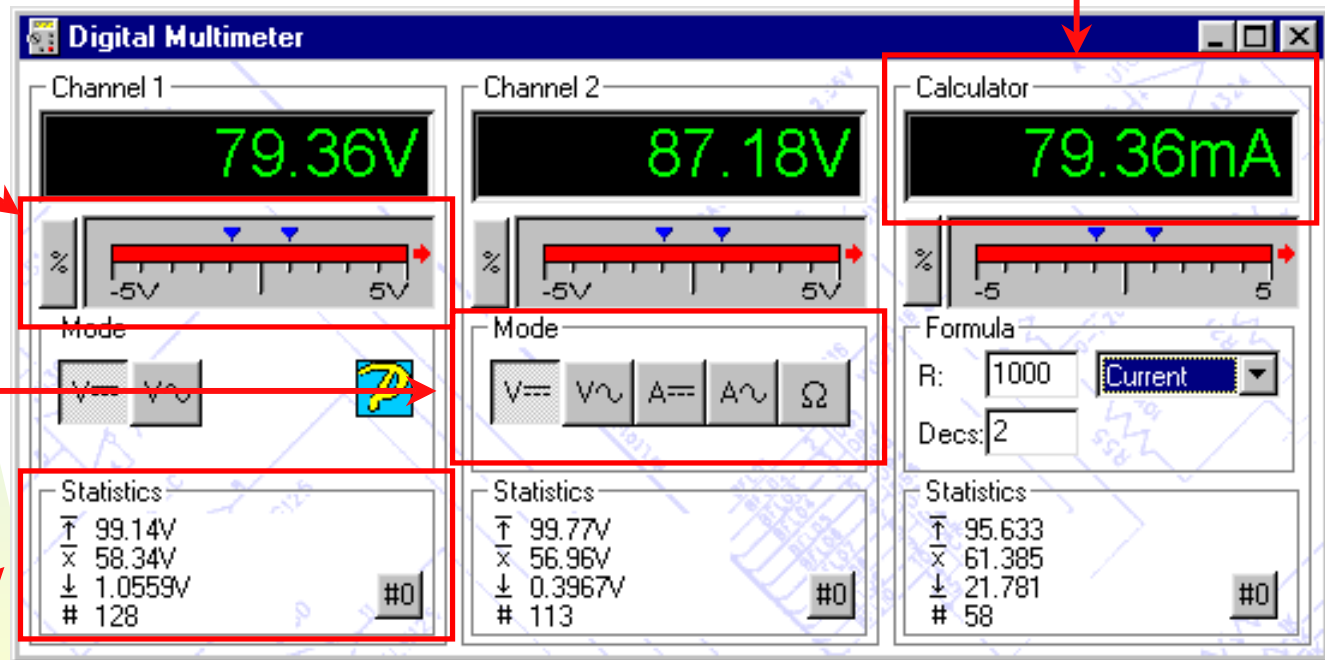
Digital Multimeter

Channel 1
79.36V
%
-5V 5V
Mode
V⎓ V∿
P
Statistics
⤒ 99.14V
x̄ 58.34V
⤓ 1.0559V
# 128
#0

Channel 2
87.18V
%
-5V 5V
Mode
V⎓ V∿ A⎓ A∿ Ω
Statistics
⤒ 99.77V
x̄ 56.96V
⤓ 0.3967V
# 113
#0

Calculator
79.36mA
%
-5 5
Formula
R: 1000
Current
Decs: 2
Statistics
⤒ 95.633
x̄ 61.385
⤓ 21.781
# 58
#0